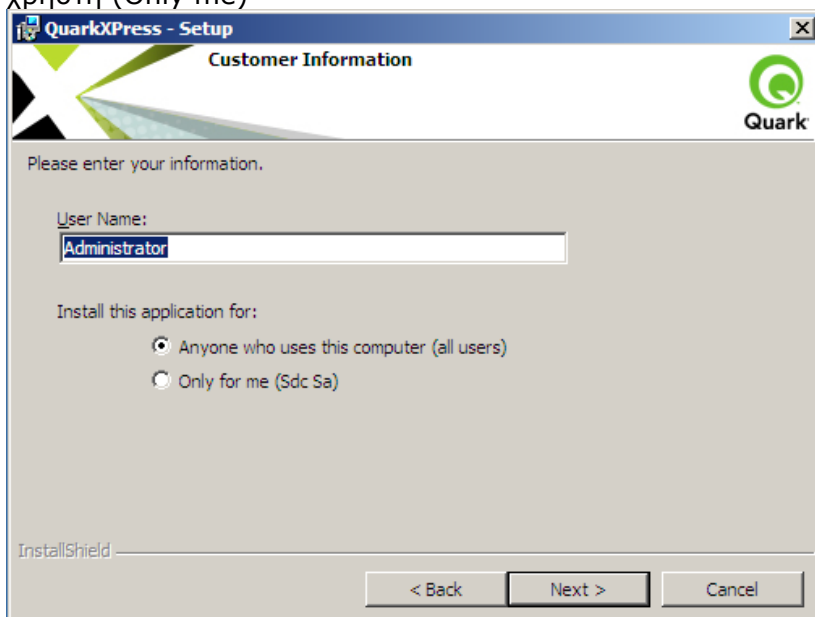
χρήστη (Only me)

QuarkXPress - Setup

Customer Information

Quark

Please enter your information.

User Name:

Administrator

Install this application for:

Anyone who uses this computer (all users)

Only for me (Sdc Sa)

InstallShield

< Back

Next >

Cancel